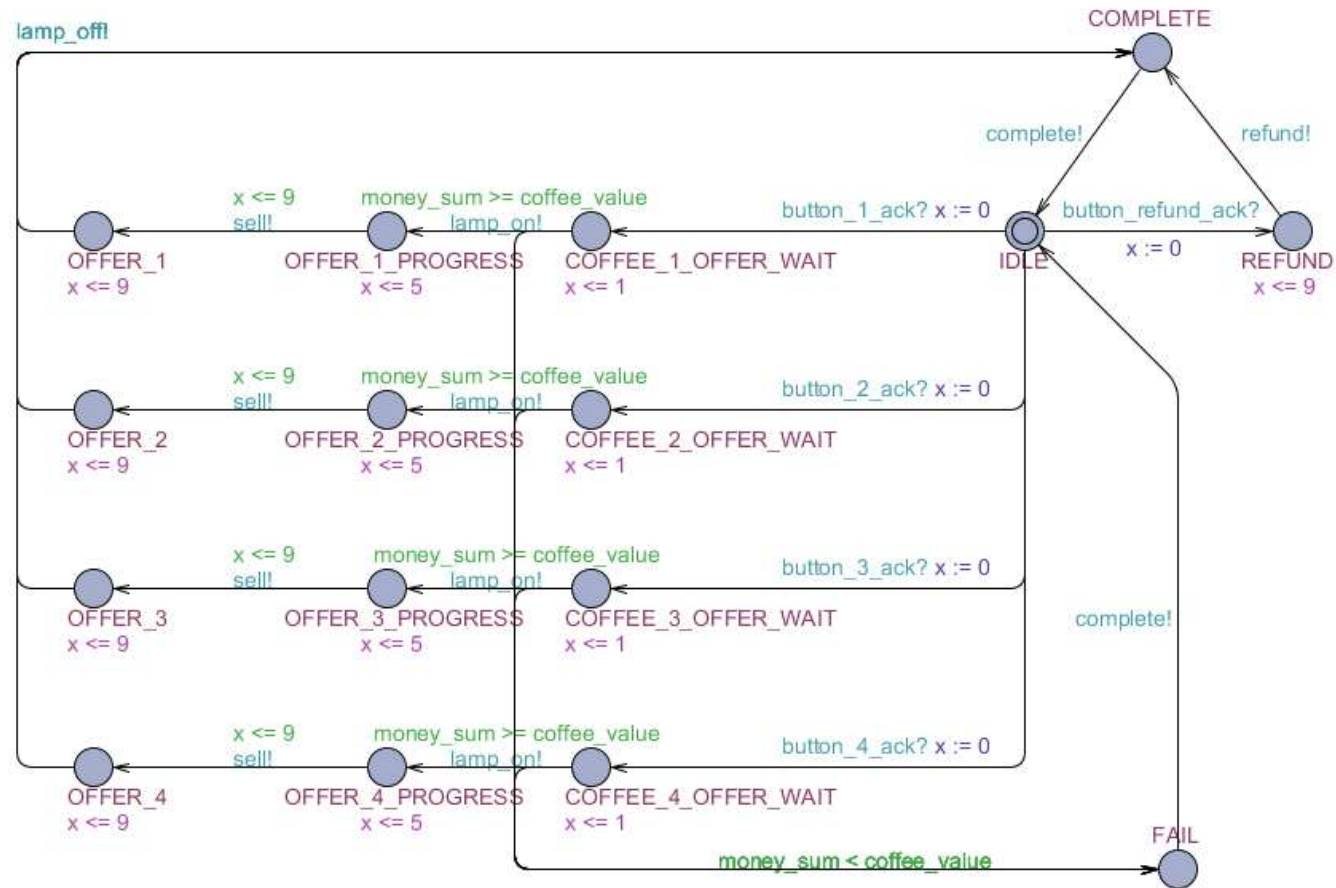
lamp_off!

COMPLETE

complete!

refund!

x <= 9
sell!

money_sum >= coffee_value
lamp_on!

button_1_ack? x := 0

button_refund_ack?
x := 0

OFFER_1
x <= 9

OFFER_1_PROGRESS
x <= 5

COFFEE_1_OFFER_WAIT
x <= 1

IDLE

REFUND
x <= 9

x <= 9
sell!

money_sum >= coffee_value
lamp_on!

button_2_ack? x := 0

OFFER_2
x <= 9

OFFER_2_PROGRESS
x <= 5

COFFEE_2_OFFER_WAIT
x <= 1

x <= 9
sell!

money_sum >= coffee_value
lamp_on!

button_3_ack? x := 0

OFFER_3
x <= 9

OFFER_3_PROGRESS
x <= 5

COFFEE_3_OFFER_WAIT
x <= 1

complete!

x <= 9
sell!

money_sum >= coffee_value
lamp_on!

button_4_ack? x := 0

OFFER_4
x <= 9

OFFER_4_PROGRESS
x <= 5

COFFEE_4_OFFER_WAIT
x <= 1

FAIL

money_sum < coffee_value